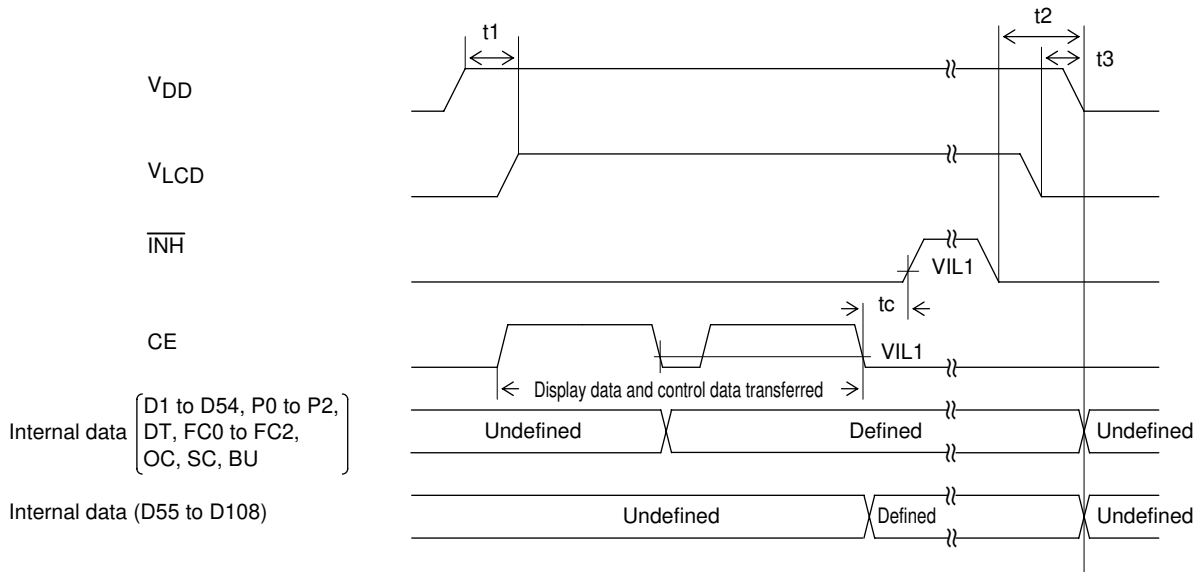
t1

t2

t3

$V_{DD}$

$V_{LCD}$

$\overline{INH}$

VIL1

tc

CE

VIL1

Display data and control data transferred

Internal data (D1 to D54, P0 to P2, DT, FC0 to FC2, OC, SC, BU)

Undefined

Defined

Undefined

Internal data (D55 to D108)

Undefined

Defined

Undefined